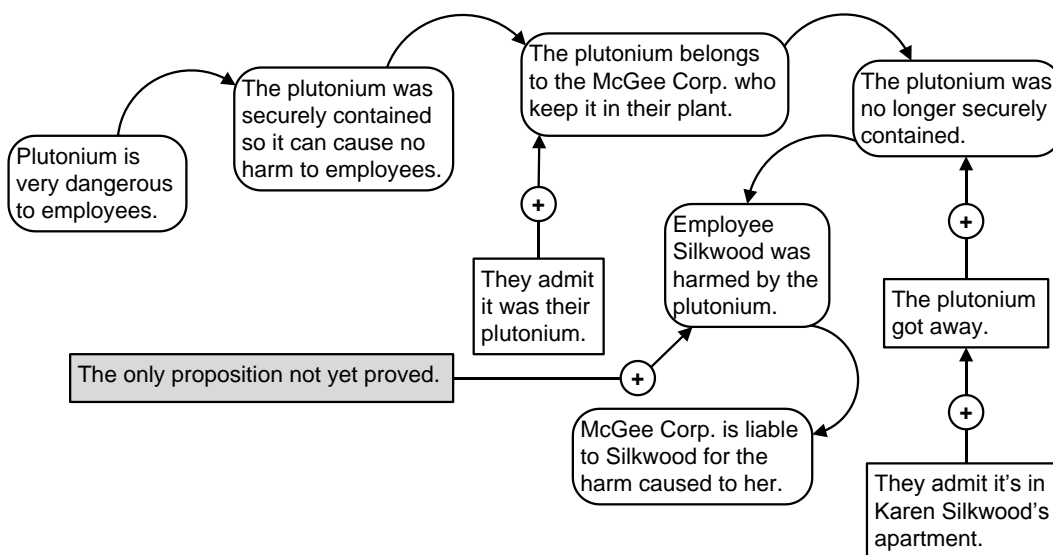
Plutonium is very dangerous to employees.

The plutonium was securely contained so it can cause no harm to employees.

The plutonium belongs to the McGee Corp. who keep it in their plant.

+

They admit it was their plutonium.

The plutonium was no longer securely contained.

+

The plutonium got away.

+

They admit it's in Karen Silkwood's apartment.

Employee Silkwood was harmed by the plutonium.

The only proposition not yet proved.

+

McGee Corp. is liable to Silkwood for the harm caused to her.